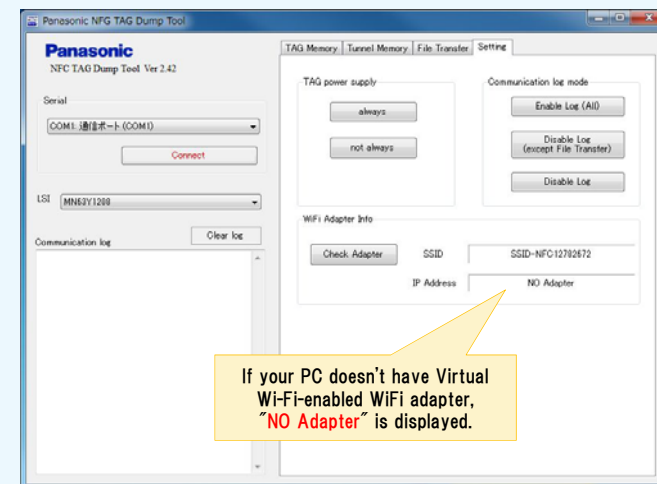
Panasonic NFC TAG Dump Tool

Panasonic
NFC TAG Dump Tool Ver 2.42

Serial
COM1: 通信ポート (COM1)
Connect

LSI MN63Y1208

Communication log
Clear log

TAG Memory | Tunnel Memory | File Transfer | Setting

TAG power supply
always
not always

Communication log mode
Enable Log (All)
Disable Log (except File Transfer)
Disable Log

WiFi Adapter Info
Check Adapter
SSID SSID-NFC12782672
IP Address NO Adapter

If your PC doesn't have Virtual Wi-Fi-enabled WiFi adapter, "NO Adapter" is displayed.